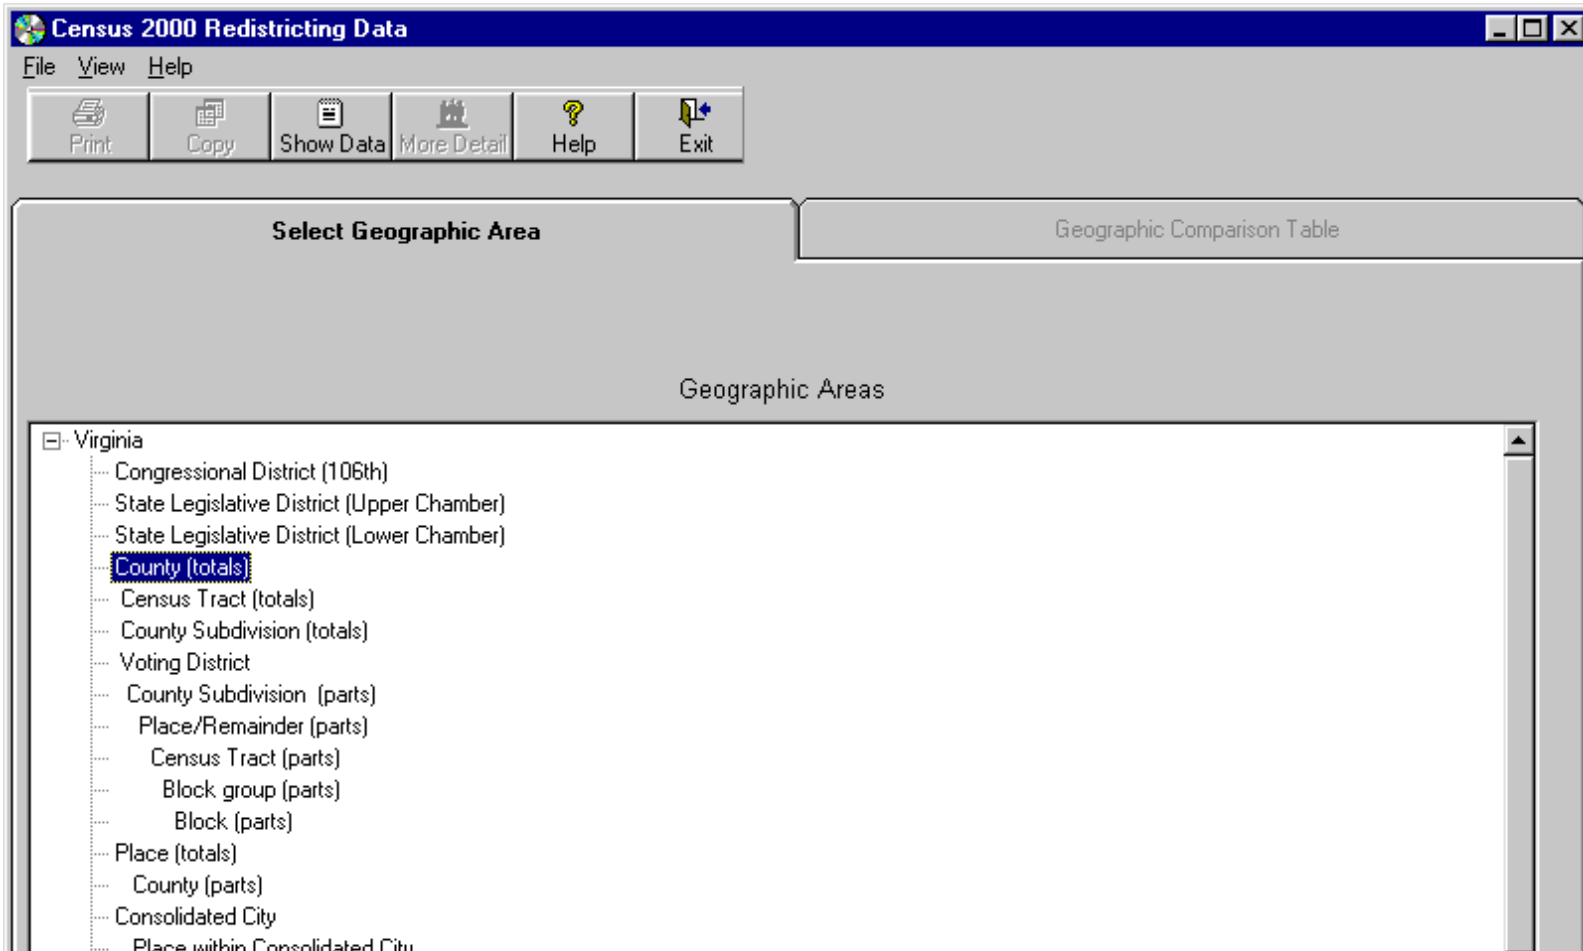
Census 2000 Redistricting Data

File View Help

Print Copy Show Data More Detail Help Exit

Select Geographic Area

Geographic Comparison Table

Geographic Areas

Virginia
Congressional District (106th)
State Legislative District (Upper Chamber)
State Legislative District (Lower Chamber)
County (totals)
Census Tract (totals)
County Subdivision (totals)
Voting District
County Subdivision (parts)
Place/Remainder (parts)
Census Tract (parts)
Block group (parts)
Block (parts)
Place (totals)
County (parts)
Consolidated City
Place within Consolidated City